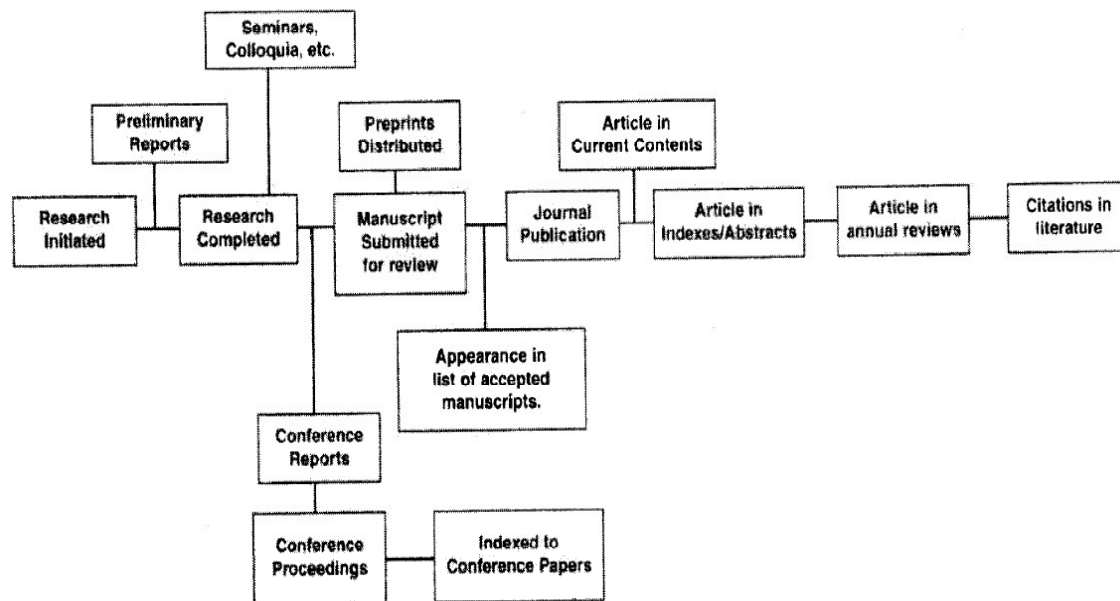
Seminars, Colloquia, etc.

Preliminary Reports

Research Initiated

Research Completed

Preprints Distributed

Manuscript Submitted for review

Journal Publication

Article in Current Contents

Article in Indexes/Abstracts

Article in annual reviews

Citations in literature

Appearance in list of accepted manuscripts.

Conference Reports

Conference Proceedings

Indexed to Conference Papers